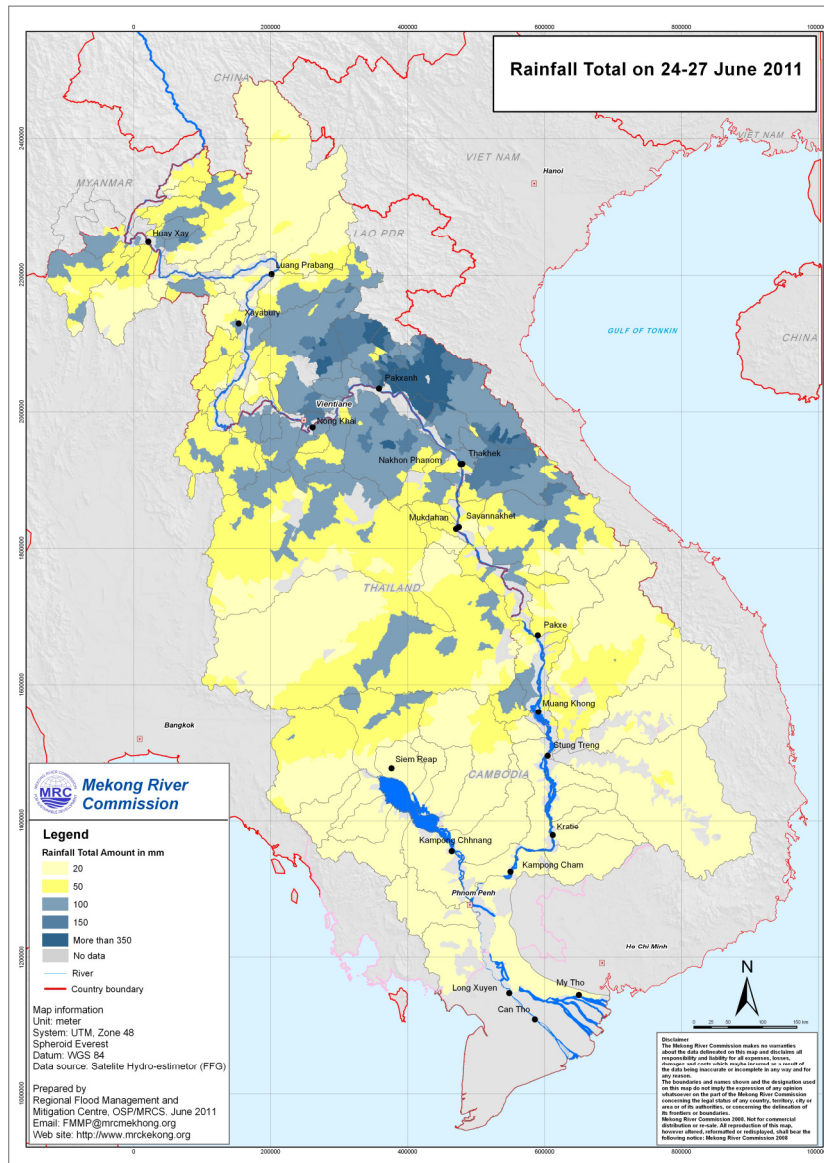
Rainfall Total on 24-27 June 2011

0 200000 400000 600000 800000 1000000

CHINA
VIET NAM
Hanoi
MYANMAR
LAO PDR
GULF OF TONKIN
CHINA
Huay Xay
Luang Prabang
Xayabury
Pakxanh
Vientiane
Nong Khai
Nakhon Phanom
Thakhek
Mukdahan
Savannakhet
THAILAND
Pakxe
Bangkok
Muang Khong
Stung Treng
Siem Reap
CAMBODIA
Kratie
Kampong Chhnang
Kampong Cham
Phnom Penh
Ho Chi Minh
Long Xuyen
My Tho
Can Tho

2400000
2200000
2000000
1800000
1600000
1400000
1200000
1000000

MRC
Mekong River Commission

Legend
Rainfall Total Amount in mm
20
50
100
150
More than 350
No data
River
Country boundary

Map information
Unit: meter
System: UTM, Zone 48
Spheroid Everest
Datum: WGS 84
Data source: Satelite Hydro-estimetor (FFG)

Prepared by
Regional Flood Management and Mitigation Centre, OSP/MRCS. June 2011
Email: FMMP@mrcmekhong.org
Web site: http://www.mrcmekong.org

N
0 25 50 100 150 km

Disclaimer
The Mekong River Commission makes no warranties about the data delineated on this map and disclaims all responsibility and liability for all expenses, losses, damages and costs which may be incurred as a result of the data being inaccurate or incomplete in any way and for any reason.
The boundaries and names shown and the designation used on this map do not imply the expression of any opinion whatsoever on the part of the Mekong River Commission concerning the legal status of any country, territory, city or area or of its authorities, or concerning the delineation of its frontiers or boundaries.
Mekong River Commission 2008. Not for commercial distribution or re-sale. All reproduction of this map, however altered, reformatted or redisplayed, shall bear the following notice: Mekong River Commission 2008